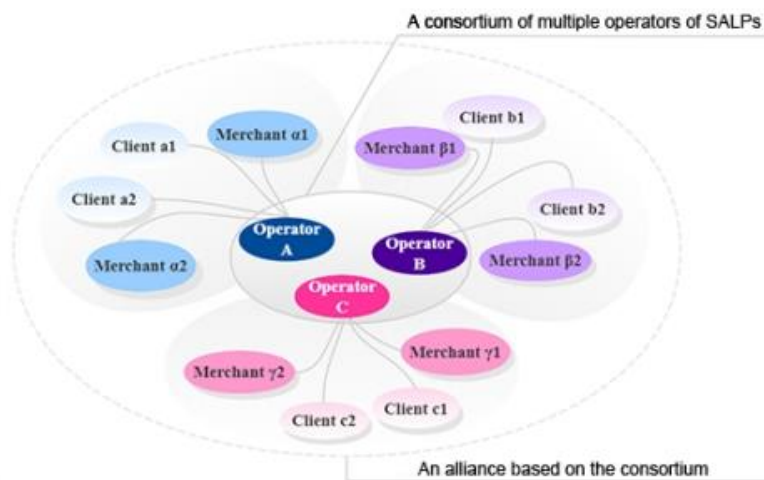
A consortium of multiple operators of SALPs

Client a1

Merchant α1

Client b1

Merchant β1

Client a2

Operator A

Operator B

Client b2

Merchant α2

Merchant β2

Operator C

Merchant γ1

Merchant γ2

Client c1

Client c2

An alliance based on the consortium